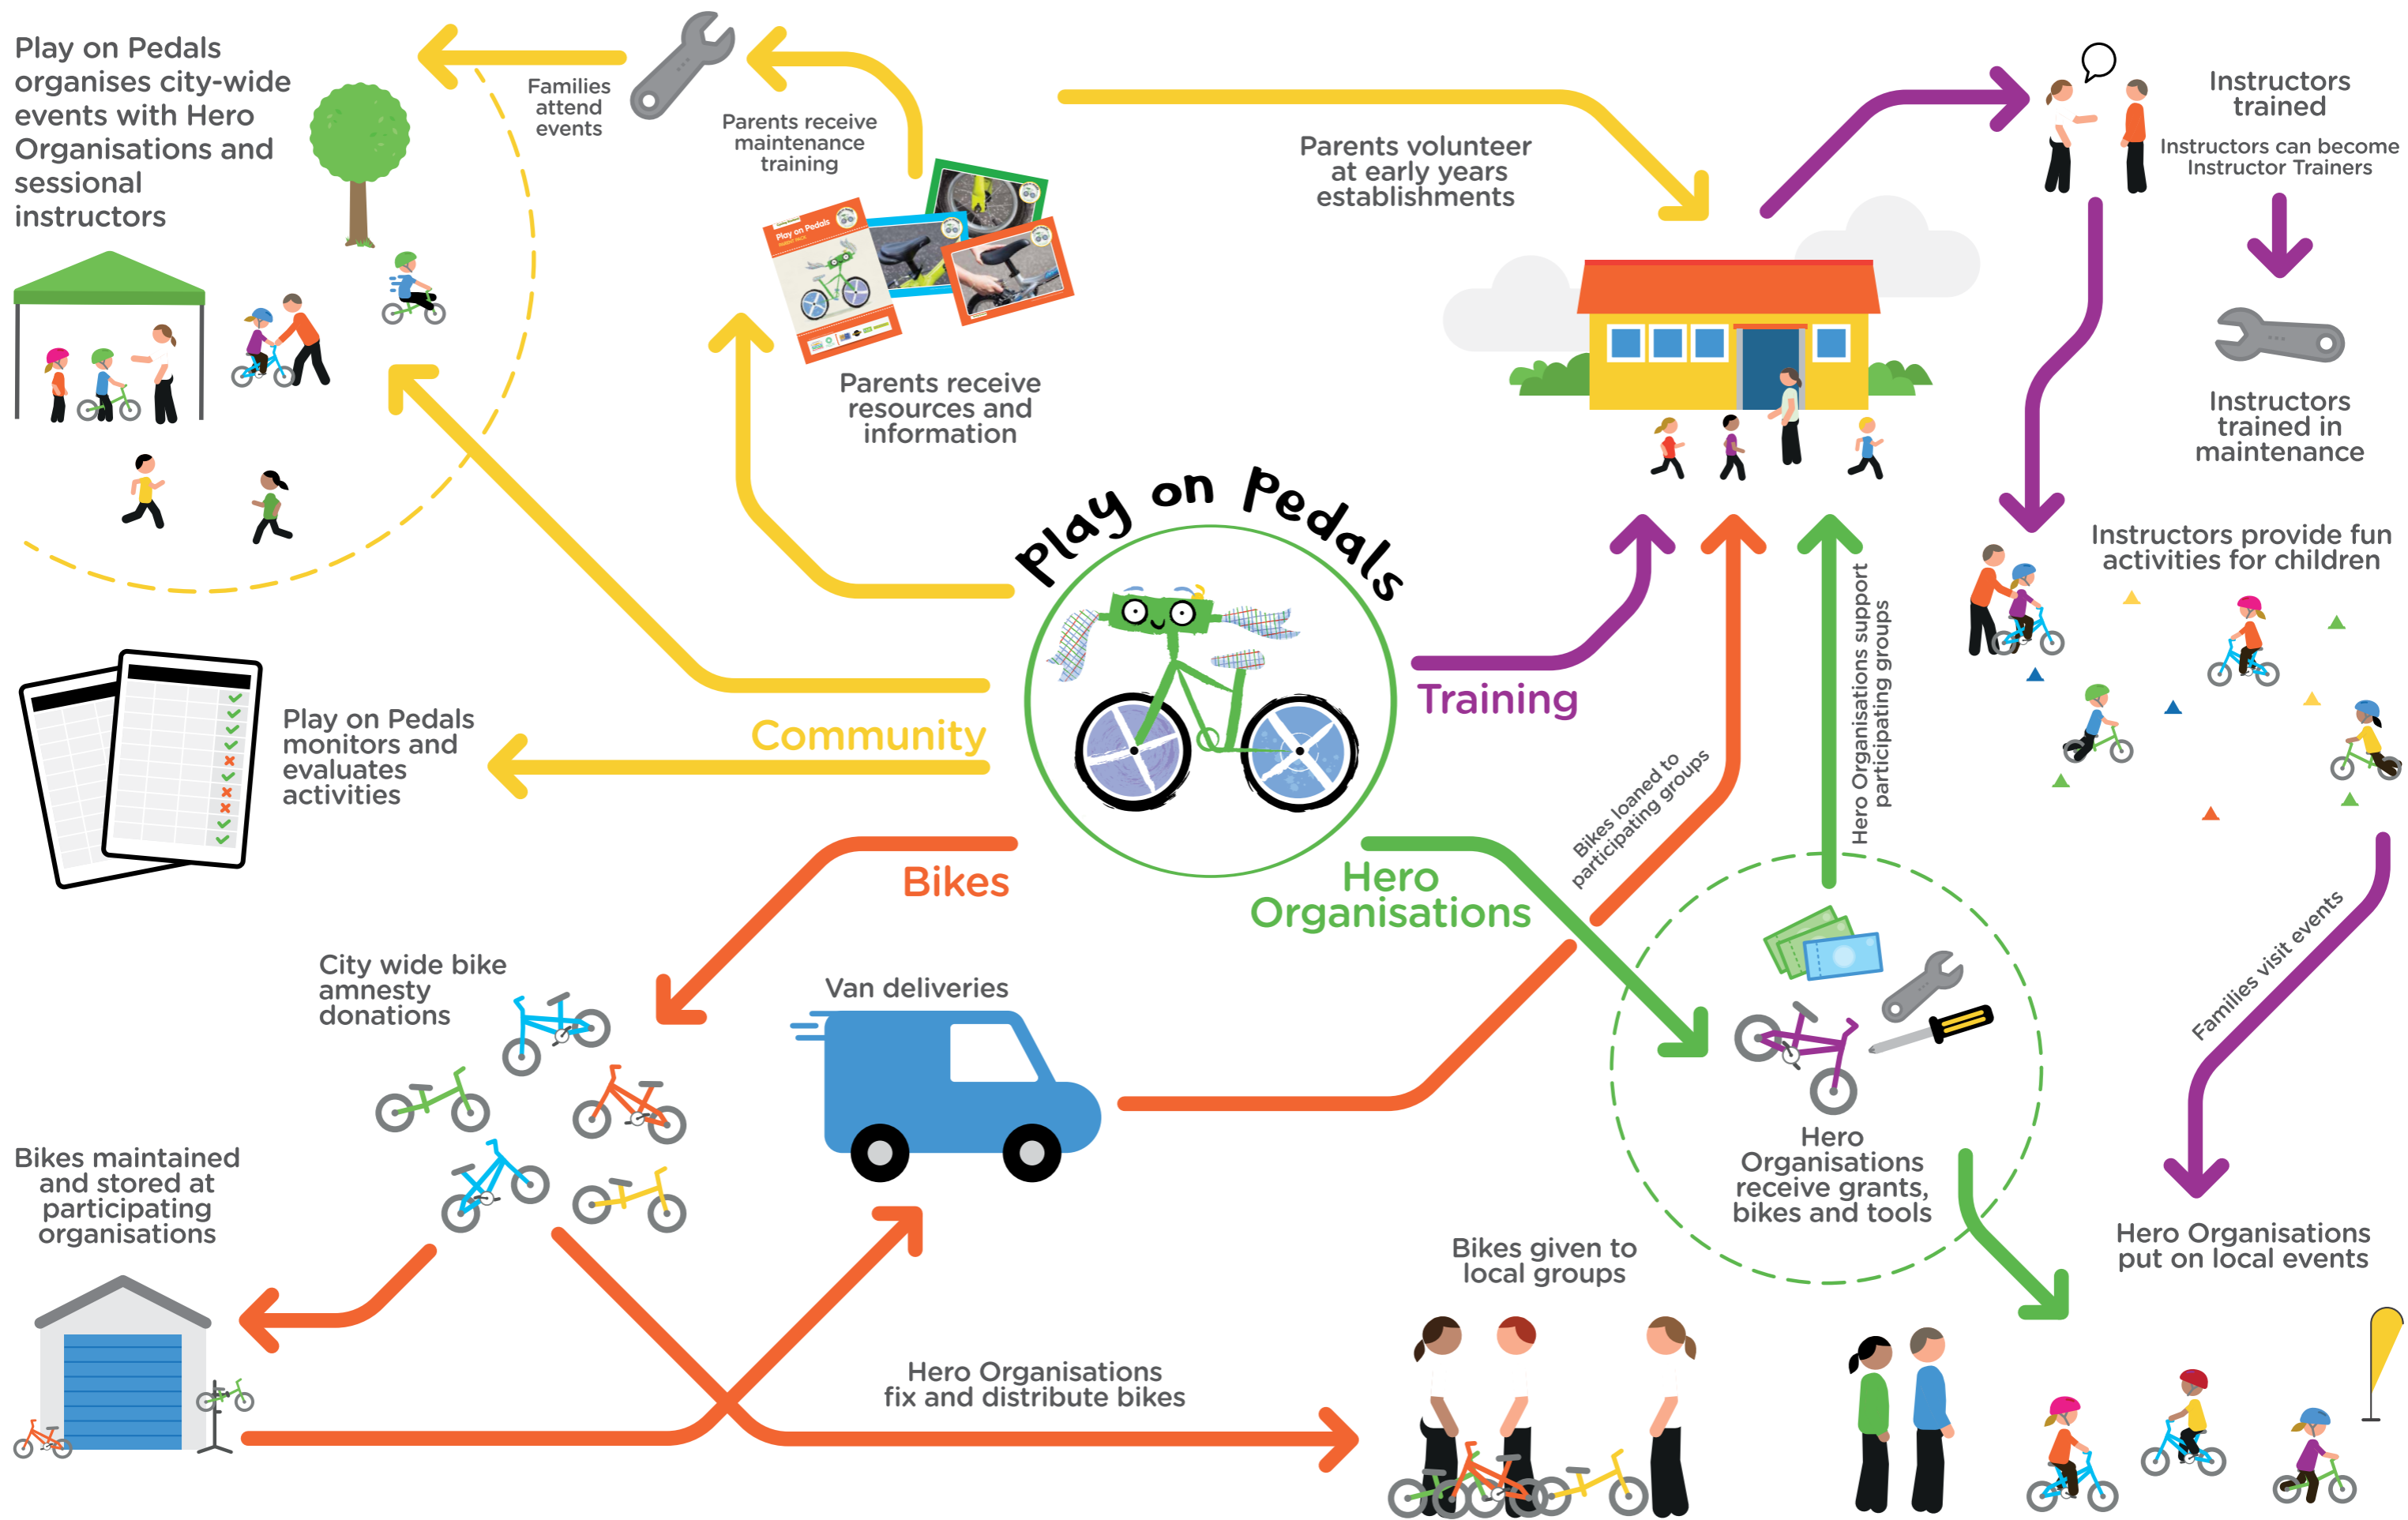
Play on Pedals organises city-wide events with Hero Organisations and sessional instructors

Families attend events

Parents receive maintenance training

Parents volunteer at early years establishments

Instructors trained

Instructors can become Instructor Trainers

Instructors trained in maintenance

Parents receive resources and information

Play on Pedals

Instructors provide fun activities for children

Training

Community

Play on Pedals monitors and evaluates activities

Bikes loaned to participating groups

Hero Organisations support participating groups

Bikes

Hero Organisations

Families visit events

City wide bike amnesty donations

Van deliveries

Hero Organisations receive grants, bikes and tools

Bikes maintained and stored at participating organisations

Bikes given to local groups

Hero Organisations put on local events

Hero Organisations fix and distribute bikes